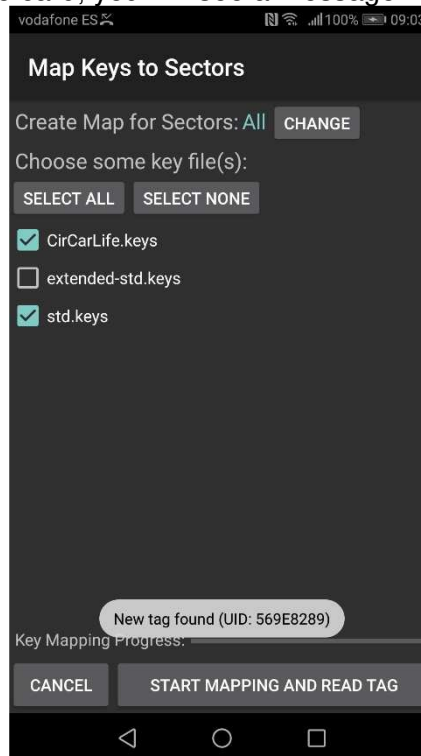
vodafone ES 100% 09:0

Map Keys to Sectors

Create Map for Sectors: All CHANGE

Choose some key file(s):

SELECT ALL SELECT NONE

CirCarLife.keys

extended-std.keys

std.keys

New tag found (UID: 569E8289)

Key Mapping Progress:

CANCEL START MAPPING AND READ TAG